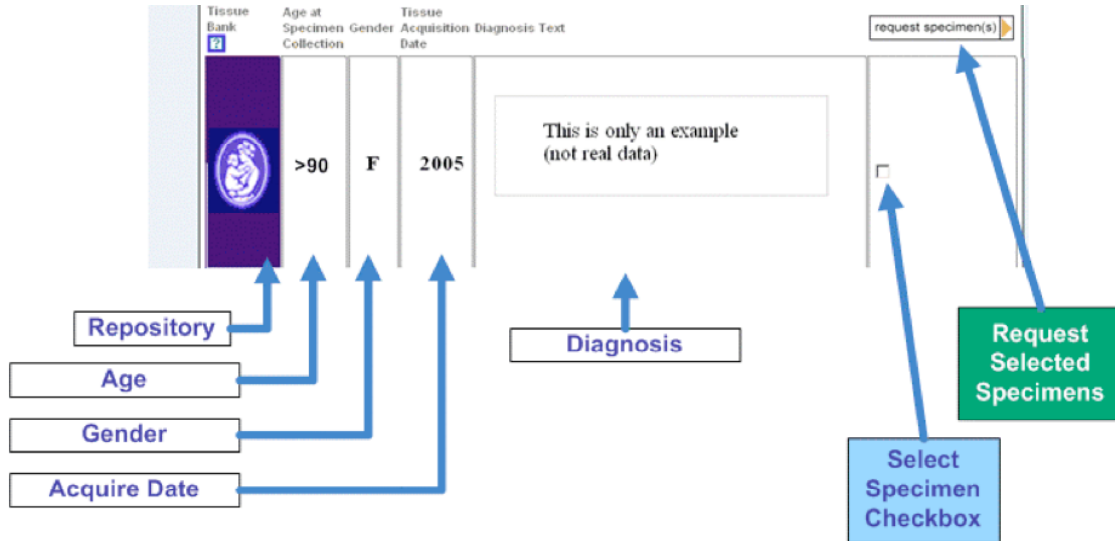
| Tissue Bank ? | Age at Specimen Collection | Gender | Tissue Acquisition Date | Diagnosis Text | request specimen(s) |
|---|---|---|---|---|---|
| | >90 | F | 2005 | This is only an example (not real data) | |

Repository

Age

Gender

Acquire Date

Diagnosis

Request Selected Specimens

Select Specimen Checkbox